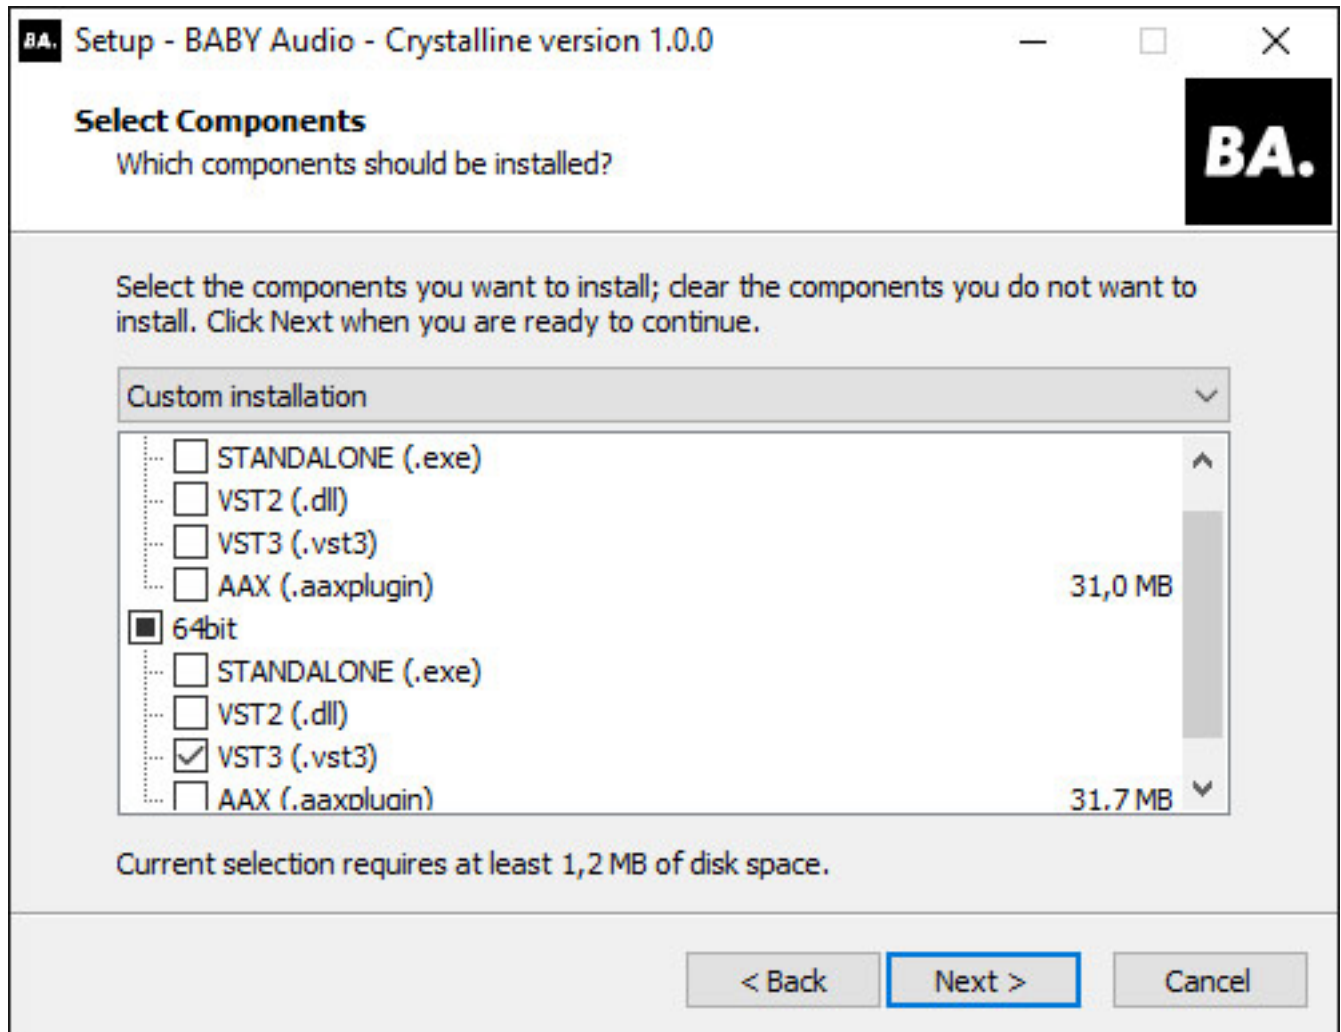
BA. Setup - BABY Audio - Crystalline version 1.0.0

Select Components
Which components should be installed?

BA.

Select the components you want to install; clear the components you do not want to install. Click Next when you are ready to continue.

Custom installation

STANDALONE (.exe)
VST2 (.dll)
VST3 (.vst3)
AAX (.aaxplugin) 31,0 MB
64bit
STANDALONE (.exe)
VST2 (.dll)
VST3 (.vst3)
AAX (.aaxplugin) 31,7 MB

Current selection requires at least 1,2 MB of disk space.

< Back
Next >
Cancel